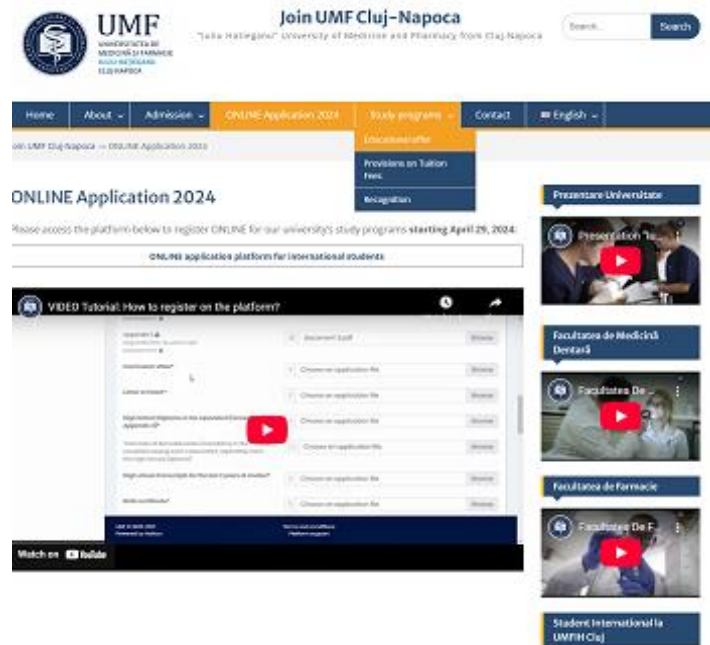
UMF
UNIVERSITATEA DE MEDICINĂ ȘI FARMACIE IULIU HAȚIEGANU CLUJ-NAPOCA

Join UMF Cluj-Napoca
"Iuliu Hatieganu" University of Medicine and Pharmacy from Cluj-Napoca

Search...
Search

Home
About
Admission
ONLINE Application 2024
Study programs
Contact
English

Educational offer
Provisions on Tuition Fees
Recognition

Join UMF Cluj-Napoca → ONLINE Application 2024

ONLINE Application 2024

Please access the platform below to register ONLINE for our university's study programs starting April 29, 2024:

ONLINE application platform for international students

VIDEO Tutorial: How to register on the platform?

Choose an application file
Browse
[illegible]

Watch on YouTube

Prezentare Universitate
Presentation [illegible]

Facultatea de Medicină Dentară
Facultatea De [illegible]

Facultatea de Farmacie
Facultatea De F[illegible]

Student International la UMFIH Cluj